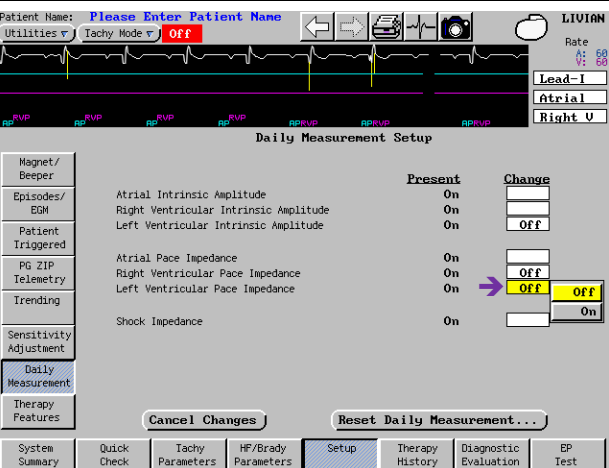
Patient Name: Please Enter Patient Name
Utilities
Tachy Mode
Off
LIVIAN
Rate
A: 60
V: 60
Lead-I
Atrial
Right V
AP RVP AP RVP AP RVP AP RVP AP RVP AP RVP AP RVP
Daily Measurement Setup

Magnet/ Beeper
Episodes/ EGM
Patient Triggered
PG ZIP Telemetry
Trending
Sensitivity Adjustment
Daily Measurement
Therapy Features

| | Present | Change |
|---|---|---|
| Atrial Intrinsic Amplitude | On | |
| Right Ventricular Intrinsic Amplitude | On | |
| Left Ventricular Intrinsic Amplitude | On | Off |
| Atrial Pace Impedance | On | |
| Right Ventricular Pace Impedance | On | Off |
| Left Ventricular Pace Impedance | On | Off |
| Shock Impedance | On | |

Off
On

Cancel Changes
Reset Daily Measurement...

System Summary
Quick Check
Tachy Parameters
HF/Brady Parameters
Setup
Therapy History
Diagnostic Evaluation
EP Test